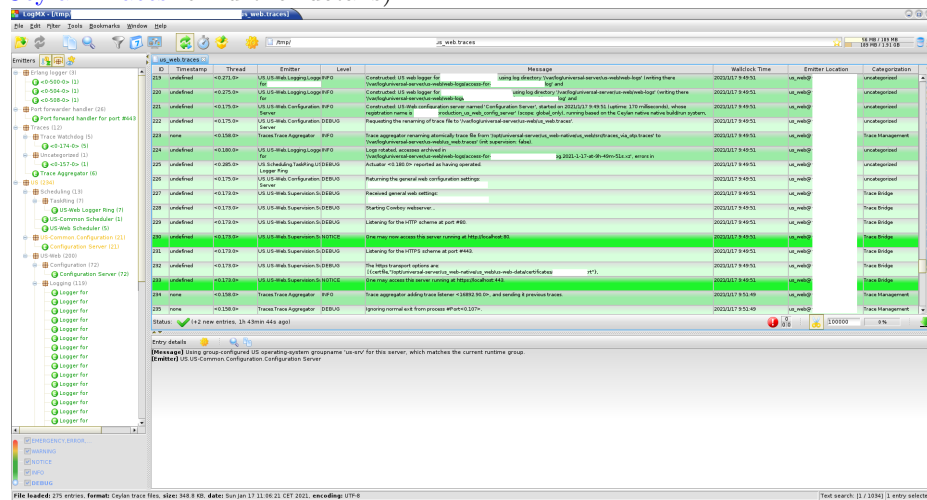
LogMX - [/tmp/ us_web.traces]

File Edit Filter Tools Bookmarks Window Help

/tmp/ us_web.traces

58 MB / 189 MB
105 MB / 1.91 GB

Emitters

Erlang logger (3)
<0.569.0> (1)
<0.504.0> (1)
<0.508.0> (1)
Port forwarder handler (26)
Port forward handler for port #443
Traces (12)
Trace Watchdog (5)
<0.174.0> (5)
Uncategorized (1)
<0.157.0> (1)
Trace Aggregator (6)
US (84)
Scheduling (13)
TaskRing (7)
US-Web Logger Ring (7)
US-Common Scheduler (1)
US-Web Scheduler (5)
US-Common Configuration (21)
Configuration Server (21)
US-Web (200)
Configuration (72)
Configuration Server (72)
Logging (119)
Logger for
Logger for
Logger for
Logger for
Logger for
Logger for
Logger for
Logger for
Logger for
Logger for
Logger for
Logger for
Logger for
Logger for
Logger for
Logger for
Logger for

EMERGENCY,ERROR,...
WARNING
NOTICE
INFO
DEBUG

us_web.traces

| ID | Timestamp | Thread | Emitter | Level | Message | Wallclock Time | Emitter Location | Categorization |
|---|---|---|---|---|---|---|---|---|
| 219 | undefined | <0.271.0> | US.US-Web.Logging.Logger for | INFO | Constructed US web logger for using log directory '/var/log/universal-server/us-web/web-logs' (writing there '/var/log/universal-server/us-web/web-logs/access-for log') and | 2021/1/17 9:49:51 | us_web@ | uncategorized |
| 220 | undefined | <0.272.0> | US.US-Web.Logging.Logger for | INFO | Constructed US web logger for using log directory '/var/log/universal-server/us-web/web-logs' (writing there '/var/log/universal-server/us-web/web-logs/ log') and | 2021/1/17 9:49:51 | us_web@ | uncategorized |
| 221 | undefined | <0.175.0> | US.US-Web.Configuration.Configuration Server | INFO | Constructed US-Web configuration server named 'Configuration Server', started on 2021/1/17 9:49:51 (uptime: 170 milliseconds), whose registration name is roduction_us_web_config_server' (scope: global_only), running based on the Ceylan native native.build.run system, | 2021/1/17 9:49:51 | us_web@ | uncategorized |
| 222 | undefined | <0.175.0> | US.US-Web.Configuration.Configuration Server | DEBUG | Requesting the renaming of trace file to '/var/log/universal-server/us-web/us_web.traces'. | 2021/1/17 9:49:51 | us_web@ | uncategorized |
| 223 | none | <0.158.0> | Traces.Trace Aggregator | INFO | Trace aggregator renaming atomically trace file from '/opt/universal-server/us_web-native/us_web/src/traces_via_otp.traces' to '/var/log/universal-server/us-web/us_web.traces' (init suspension: false). | 2021/1/17 9:49:51 | us_web@ | Trace Management |
| 224 | undefined | <0.180.0> | US.US-Web.Logging.Logger for | INFO | Logs rotated, accesses archived in '/var/log/universal-server/us-web/web-logs/access-for ss.2021-1-17-at-9h-49m-51s.xz', errors in | 2021/1/17 9:49:51 | us_web@ | uncategorized |
| 225 | undefined | <0.285.0> | US.Scheduling.TaskRing.US-Web Logger Ring | DEBUG | Actuator <0.180.0> reported as having operated. | 2021/1/17 9:49:51 | us_web@ | uncategorized |
| 226 | undefined | <0.175.0> | US.US-Web.Configuration.Configuration Server | DEBUG | Returning the general web configuration settings: | 2021/1/17 9:49:51 | us_web@ | uncategorized |
| 227 | undefined | <0.173.0> | US.US-Web.Supervision.Supervisor | DEBUG | Received general web settings: | 2021/1/17 9:49:51 | us_web@ | Trace Bridge |
| 228 | undefined | <0.173.0> | US.US-Web.Supervision.Supervisor | DEBUG | Starting Cowboy webserver... | 2021/1/17 9:49:51 | us_web@ | Trace Bridge |
| 229 | undefined | <0.173.0> | US.US-Web.Supervision.Supervisor | DEBUG | Listening for the HTTP scheme at port #80. | 2021/1/17 9:49:51 | us_web@ | Trace Bridge |
| 230 | undefined | <0.173.0> | US.US-Web.Supervision.Supervisor | NOTICE | One may now access this server running at http://localhost:80 | 2021/1/17 9:49:51 | us_web@ | Trace Bridge |
| 231 | undefined | <0.173.0> | US.US-Web.Supervision.Supervisor | DEBUG | Listening for the HTTPS scheme at port #443. | 2021/1/17 9:49:51 | us_web@ | Trace Bridge |
| 232 | undefined | <0.173.0> | US.US-Web.Supervision.Supervisor | DEBUG | The https transport options are: [{certfile,"/opt/universal-server/us_web-native/us_web/us-web-data/certificates/ .crt"}, | 2021/1/17 9:49:51 | us_web@ | Trace Bridge |
| 233 | undefined | <0.173.0> | US.US-Web.Supervision.Supervisor | NOTICE | One may now access this server running at https://localhost:443. | 2021/1/17 9:49:51 | us_web@ | Trace Bridge |
| 234 | none | <0.158.0> | Traces.Trace Aggregator | INFO | Trace aggregator adding trace listener <16892.90.0>, and sending it previous traces. | 2021/1/17 9:51:49 | us_web@ | Trace Management |
| 235 | none | <0.158.0> | Traces.Trace Aggregator | DEBUG | Ignoring normal exit from process #Port<0.107>. | 2021/1/17 9:51:49 | us_web@ | Trace Management |

Status: (+2 new entries, 1h 45min 44s ago)

0
0.0
100000
0%

Entry details

[Message] Using group-configured US operating-system groupname 'us-srv' for this server, which matches the current runtime group.
[Emitter] US.US-Common.Configuration.Configuration Server

File loaded: 275 entries, format: Ceylan trace files, size: 348.8 KB, date: Sun Jan 17 11:06:21 CET 2021, encoding: UTF-8

Text search: [1 / 1034] [1 entry selecte